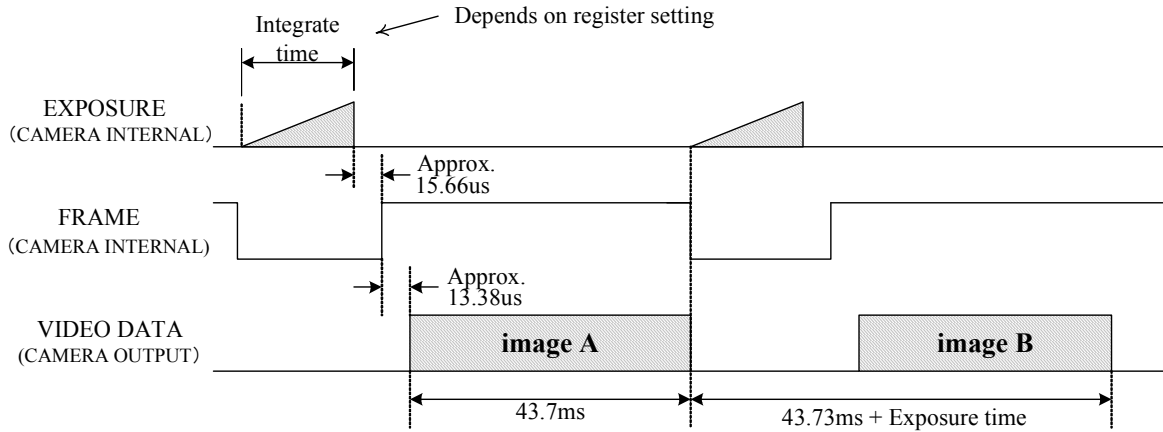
Integrate time

Depends on register setting

EXPOSURE
(CAMERA INTERNAL)

Approx. 15.66us

FRAME
(CAMERA INTERNAL)

Approx. 13.38us

VIDEO DATA
(CAMERA OUTPUT)

image A

image B

43.7ms

43.73ms + Exposure time